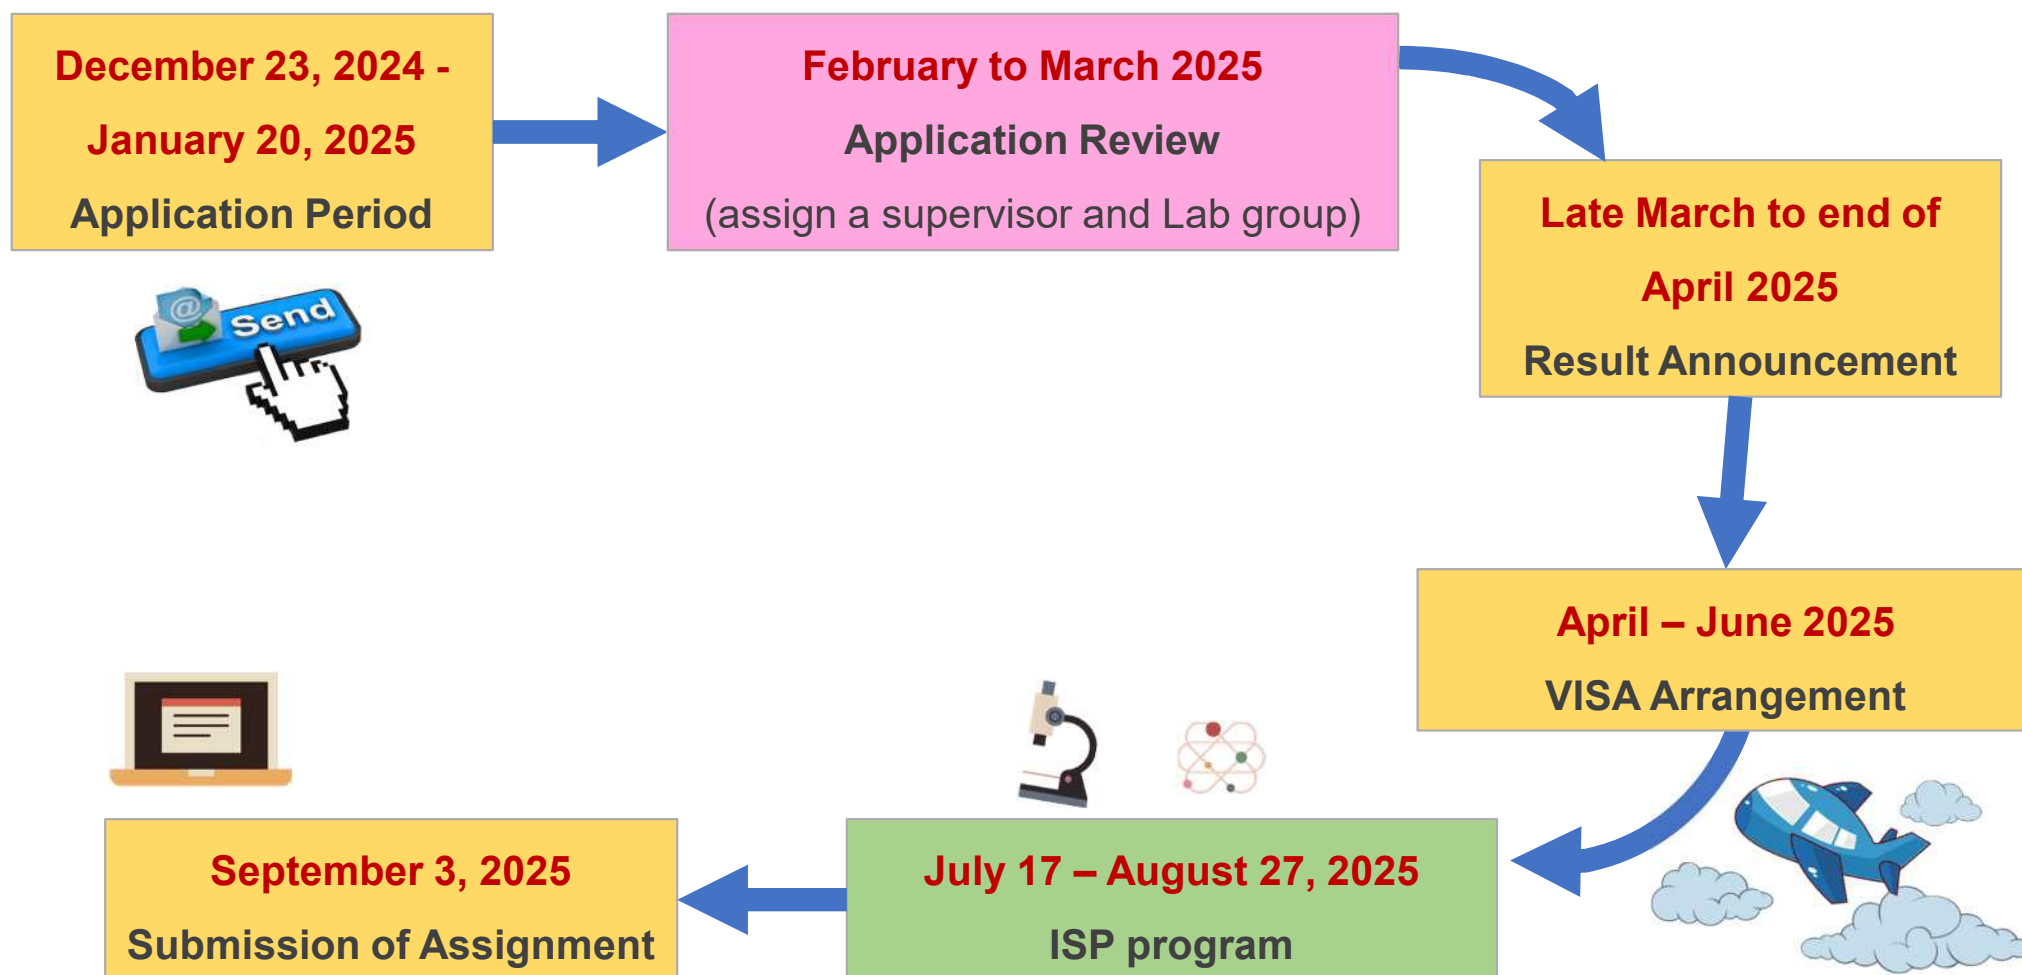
December 23, 2024 - January 20, 2025
Application Period

Send

February to March 2025
Application Review
(assign a supervisor and Lab group)

Late March to end of April 2025
Result Announcement

April – June 2025
VISA Arrangement

July 17 – August 27, 2025
ISP program

September 3, 2025
Submission of Assignment